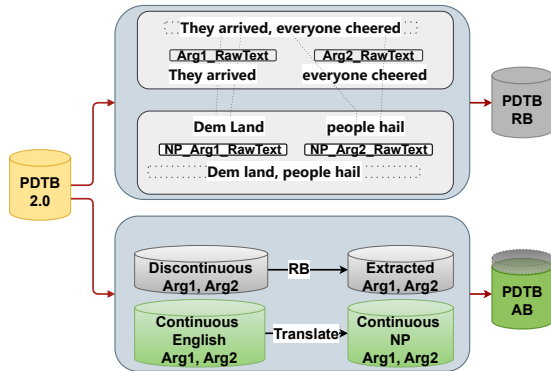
They arrived, everyone cheered

Arg1_RawText

Arg2_RawText

They arrived

everyone cheered

Dem Land

people hail

NP_Arg1_RawText

NP_Arg2_RawText

Dem land, people hail

PDTB RB

PDTB 2.0

Discontinuous Arg1, Arg2

RB

Extracted Arg1, Arg2

Continuous English Arg1, Arg2

Translate

Continuous NP Arg1, Arg2

PDTB AB